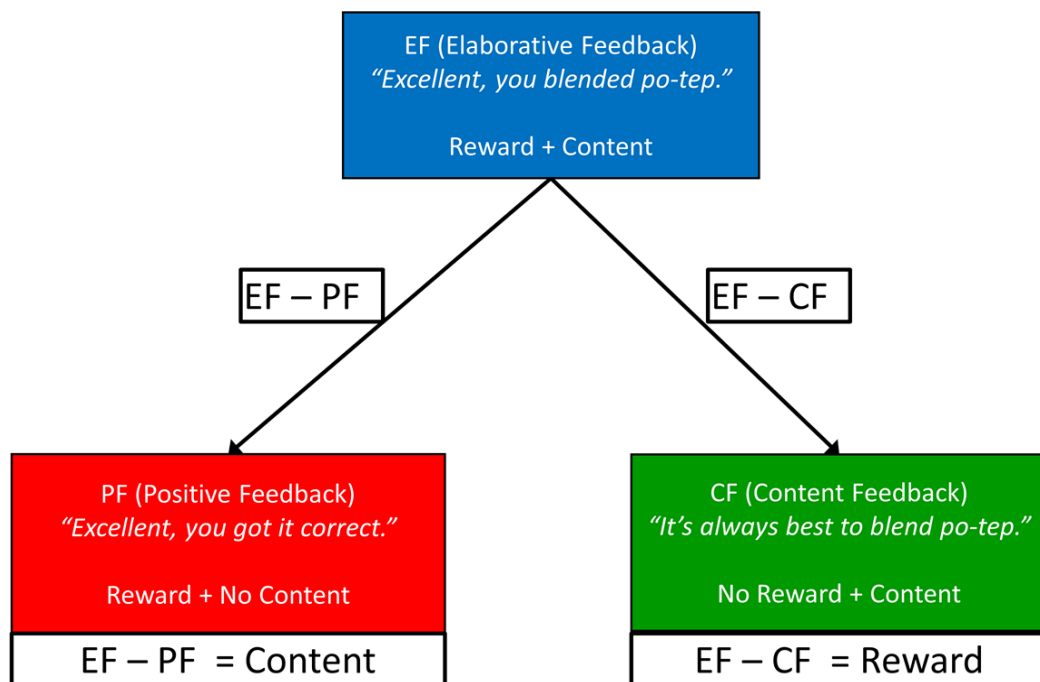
EF (Elaborative Feedback)
*"Excellent, you blended po-tep."*

Reward + Content

EF – PF

EF – CF

PF (Positive Feedback)
*"Excellent, you got it correct."*

Reward + No Content

EF – PF = Content

CF (Content Feedback)
*"It's always best to blend po-tep."*

No Reward + Content

EF – CF = Reward